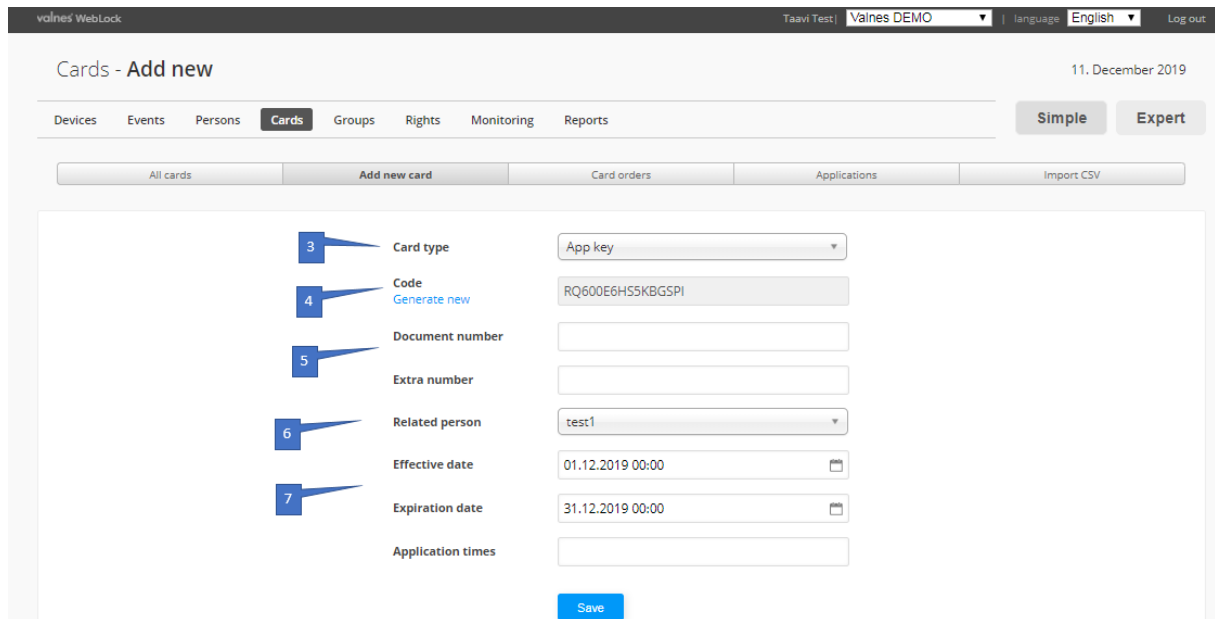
valnes WebLock

Taavi Test | Valnes DEMO | language English Log out

Cards - Add new

11. December 2019

Devices Events Persons Cards Groups Rights Monitoring Reports

Simple Expert

All cards | Add new card | Card orders | Applications | Import CSV

3
Card type
App key

4
Code
Generate new
RQ600E6HS5KBGSPI

5
Document number

Extra number

6
Related person
test1

Effective date
01.12.2019 00:00

7
Expiration date
31.12.2019 00:00

Application times

Save